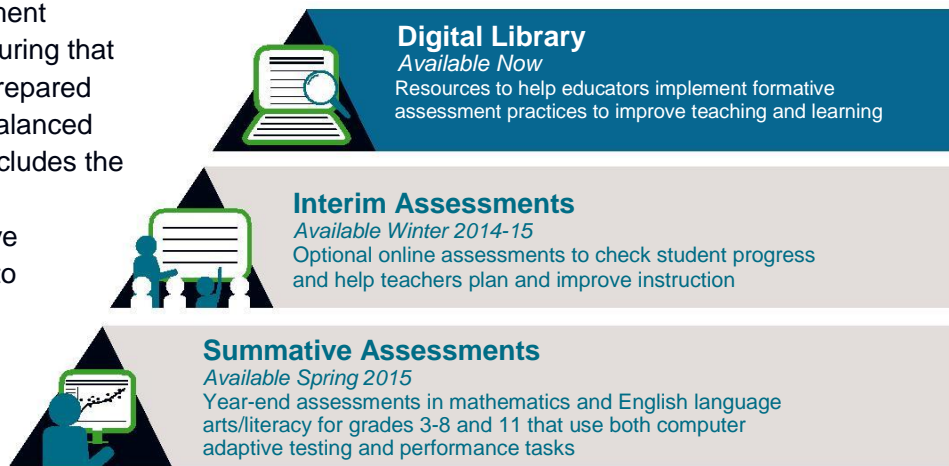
ment
uring that
repared
alanced
cludes the

ve
o

Digital Library
Available Now
Resources to help educators implement formative assessment practices to improve teaching and learning

Interim Assessments
Available Winter 2014-15
Optional online assessments to check student progress and help teachers plan and improve instruction

Summative Assessments
Available Spring 2015
Year-end assessments in mathematics and English language arts/literacy for grades 3-8 and 11 that use both computer adaptive testing and performance tasks